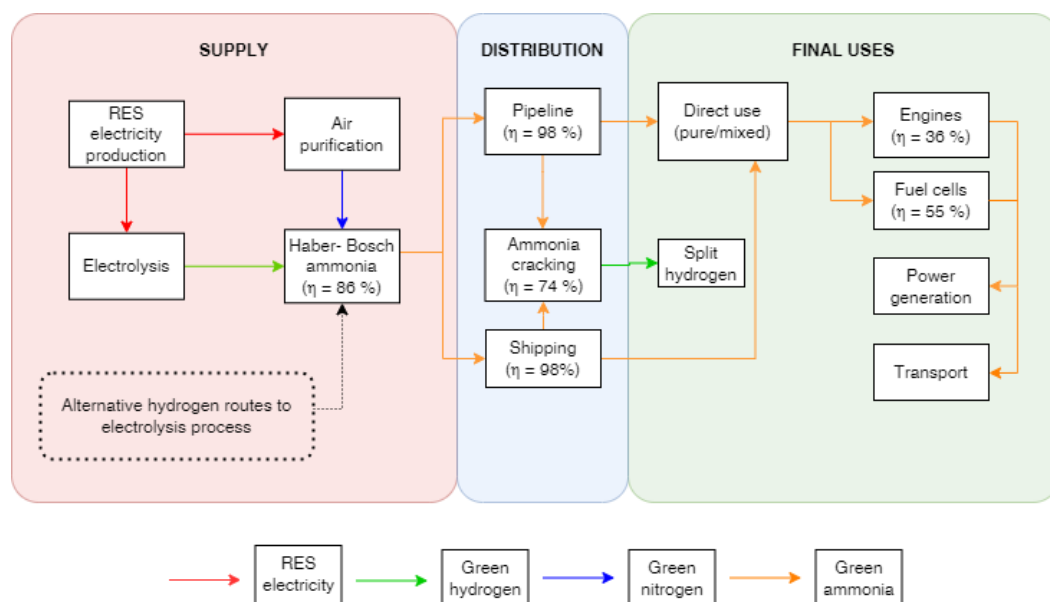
SUPPLY

RES electricity production

Air purification

Electrolysis

Haber- Bosch ammonia (η = 86 %)

Alternative hydrogen routes to electrolysis process

DISTRIBUTION

Pipeline (η = 98 %)

Ammonia cracking (η = 74 %)

Shipping (η = 98%)

Split hydrogen

FINAL USES

Direct use (pure/mixed)

Engines (η = 36 %)

Fuel cells (η = 55 %)

Power generation

Transport

RES electricity

Green hydrogen

Green nitrogen

Green ammonia